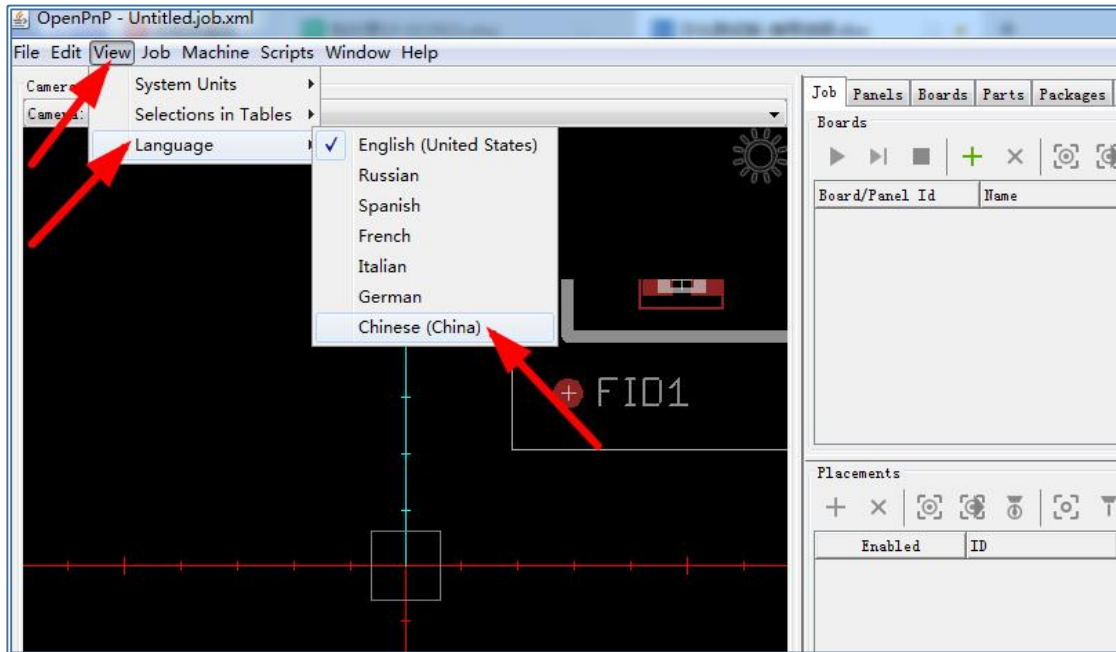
OpenPnP - Untitled.job.xml

File Edit View Job Machine Scripts Window Help

Camer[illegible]
Camera: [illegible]

System Units
Selections in Tables
Language

English (United States)
Russian
Spanish
French
Italian
German
Chinese (China)

FID1

Job Panels Boards Parts Packages
Boards
Board/Panel Id Name

Placements
Enabled ID